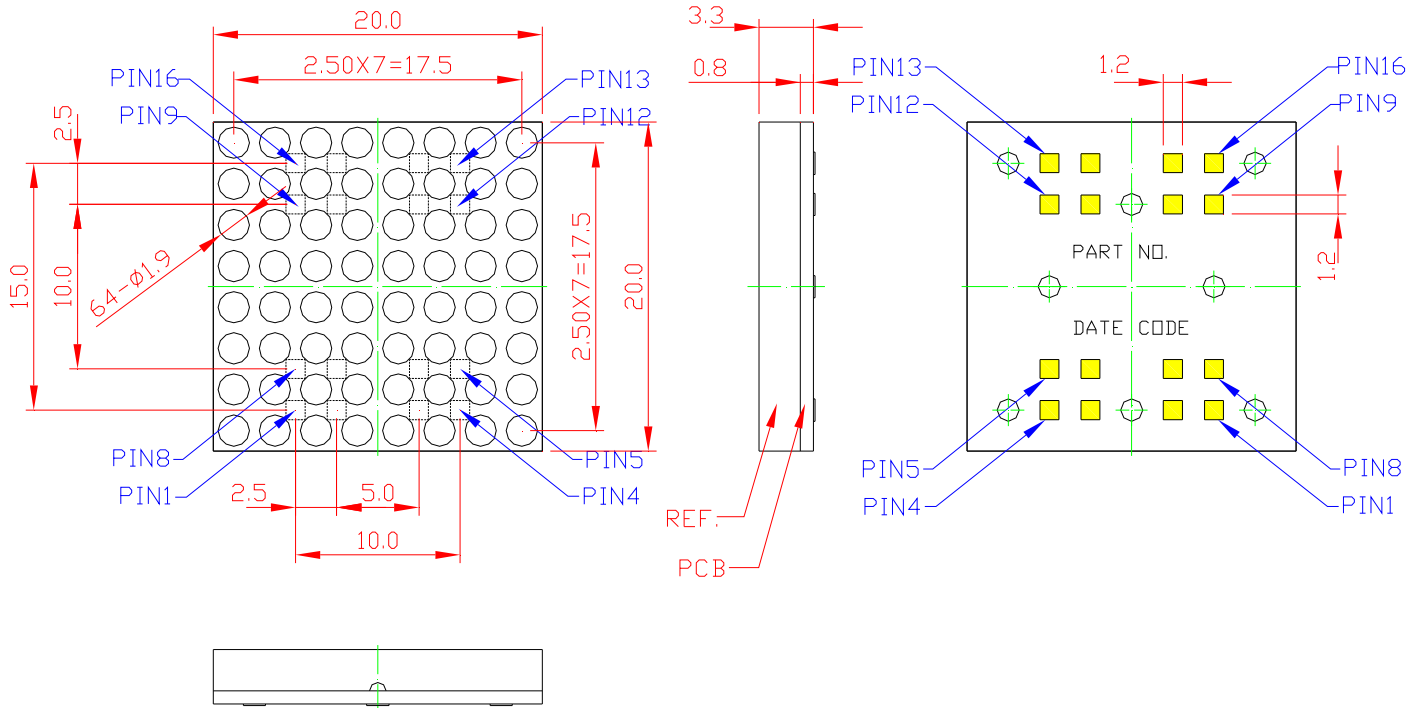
20.0

2.50X7=17.5

PIN16

PIN13

PIN9

PIN12

2.5

15.0

10.0

64-Φ1.9

2.50X7=17.5

20.0

PIN8

PIN5

PIN1

PIN4

2.5

5.0

10.0

3.3

0.8

REF.

PCB

PIN13

1.2

PIN16

PIN12

PIN9

PART NO.

1.2

DATE CODE

PIN5

PIN8

PIN4

PIN1